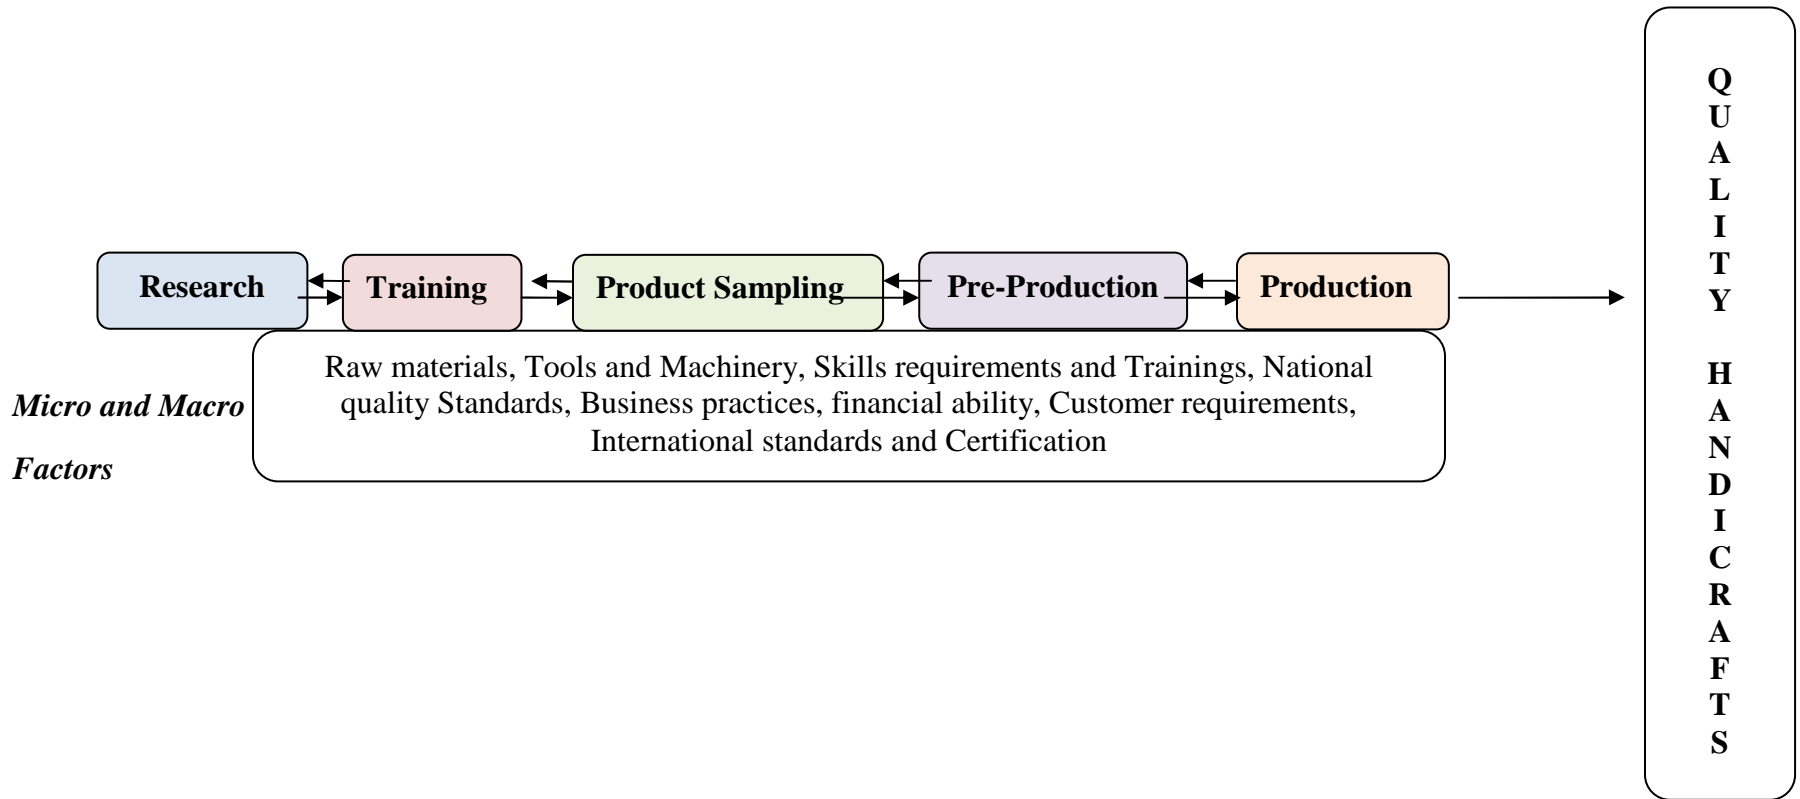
Research

Training

Product Sampling

Pre-Production

Production

QUALITY HANDICRAFTS

Micro and Macro Factors

Raw materials, Tools and Machinery, Skills requirements and Trainings, National quality Standards, Business practices, financial ability, Customer requirements, International standards and Certification